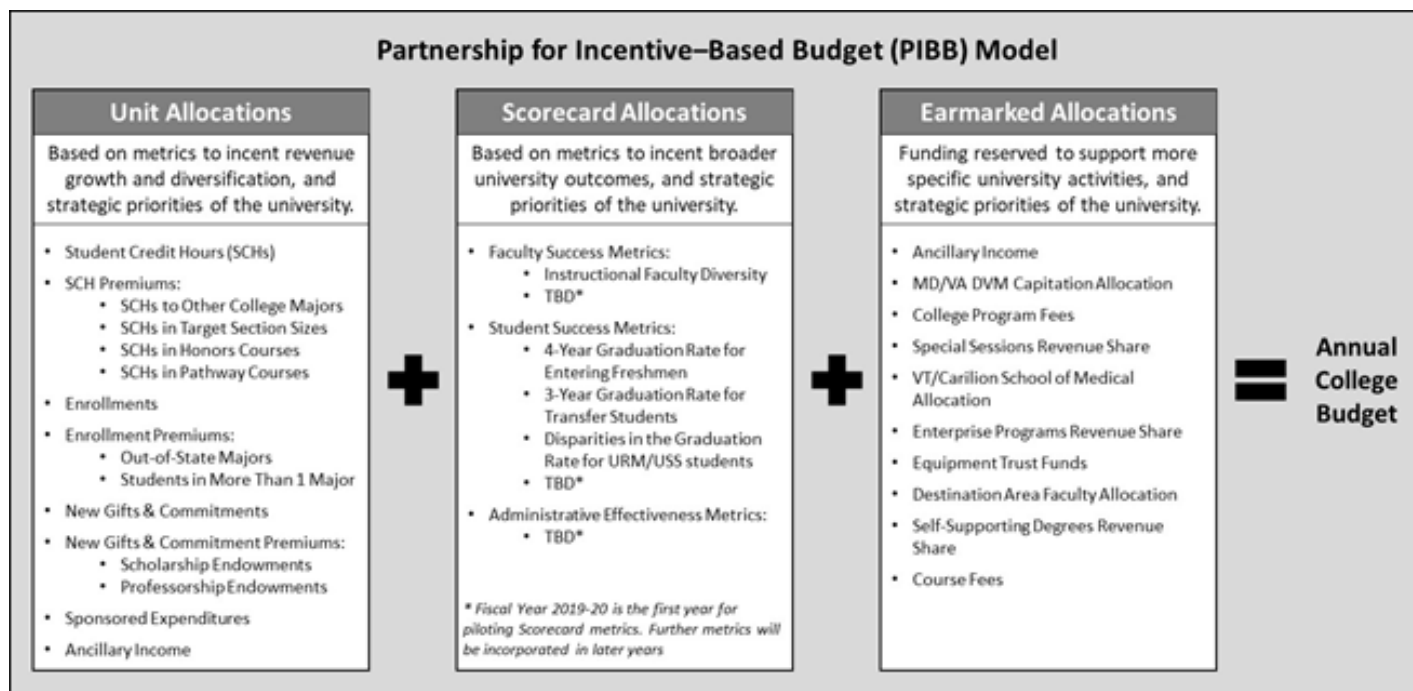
Partnership for Incentive–Based Budget (PIBB) Model

Unit Allocations

Based on metrics to incent revenue growth and diversification, and strategic priorities of the university.

- Student Credit Hours (SCHs)
- SCH Premiums:
  - SCHs to Other College Majors
  - SCHs in Target Section Sizes
  - SCHs in Honors Courses
  - SCHs in Pathway Courses
- Enrollments
- Enrollment Premiums:
  - Out-of-State Majors
  - Students in More Than 1 Major
- New Gifts & Commitments
- New Gifts & Commitment Premiums:
  - Scholarship Endowments
  - Professorship Endowments
- Sponsored Expenditures
- Ancillary Income

Scorecard Allocations

Based on metrics to incent broader university outcomes, and strategic priorities of the university.

- Faculty Success Metrics:
  - Instructional Faculty Diversity
  - TBD*
- Student Success Metrics:
  - 4-Year Graduation Rate for Entering Freshmen
  - 3-Year Graduation Rate for Transfer Students
  - Disparities in the Graduation Rate for URM/USS students
  - TBD*
- Administrative Effectiveness Metrics:
  - TBD*

* Fiscal Year 2019-20 is the first year for piloting Scorecard metrics. Further metrics will be incorporated in later years

Earmarked Allocations

Funding reserved to support more specific university activities, and strategic priorities of the university.

- Ancillary Income
- MD/VA DVM Capitation Allocation
- College Program Fees
- Special Sessions Revenue Share
- VT/Carilion School of Medical Allocation
- Enterprise Programs Revenue Share
- Equipment Trust Funds
- Destination Area Faculty Allocation
- Self-Supporting Degrees Revenue Share
- Course Fees

Annual College Budget